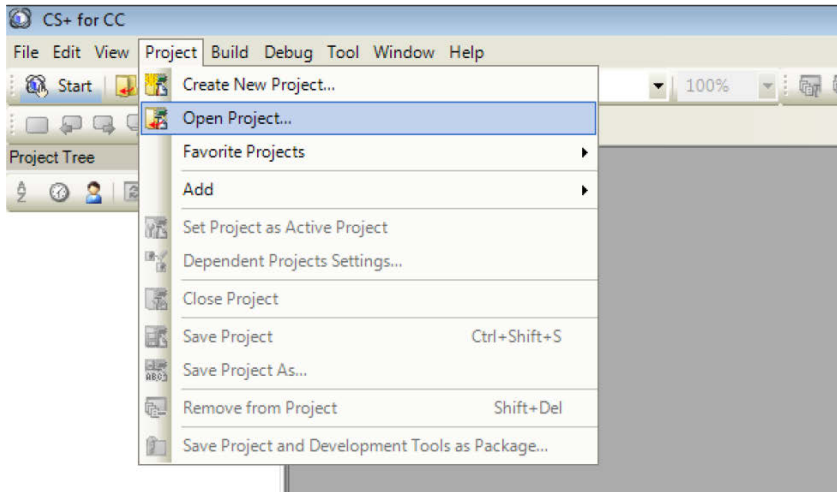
CS+ for CC

File Edit View Project Build Debug Tool Window Help

Start

100%

Project Tree

Create New Project...

Open Project...

Favorite Projects

Add

Set Project as Active Project

Dependent Projects Settings...

Close Project

Save Project Ctrl+Shift+S

Save Project As...

Remove from Project Shift+Del

Save Project and Development Tools as Package...